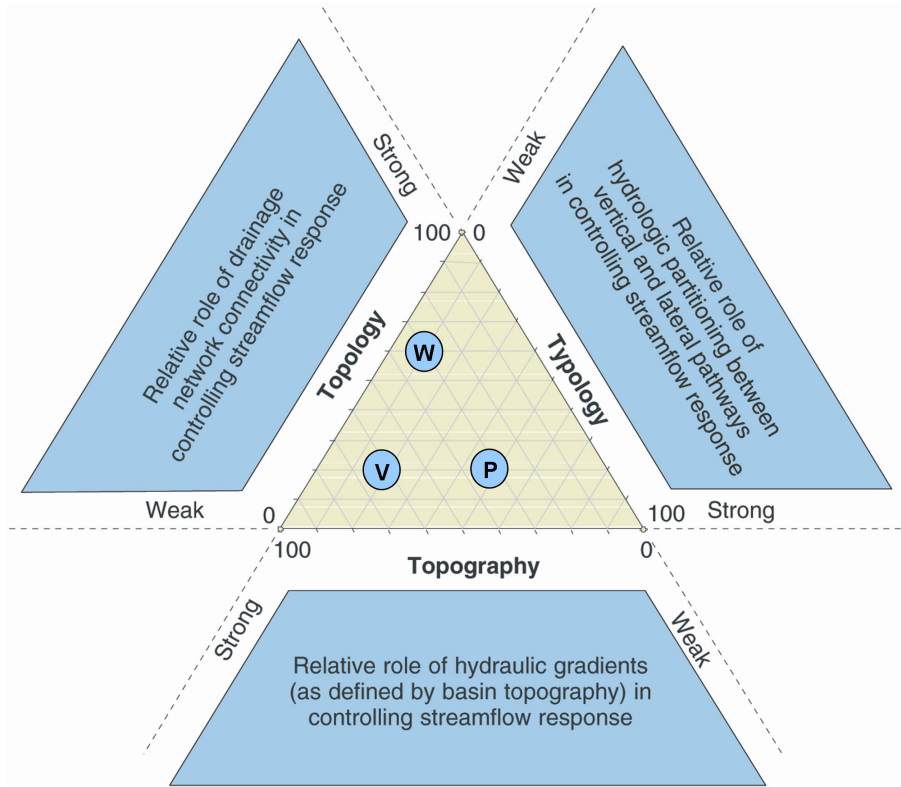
Strong

Relative role of drainage network connectivity in controlling streamflow response

Weak

Weak

Relative role of hydrologic partitioning between vertical and lateral pathways in controlling streamflow response

Strong

100

0

Topology

Typology

W

V

P

0

100

100

0

Topography

Strong

Relative role of hydraulic gradients (as defined by basin topography) in controlling streamflow response

Weak